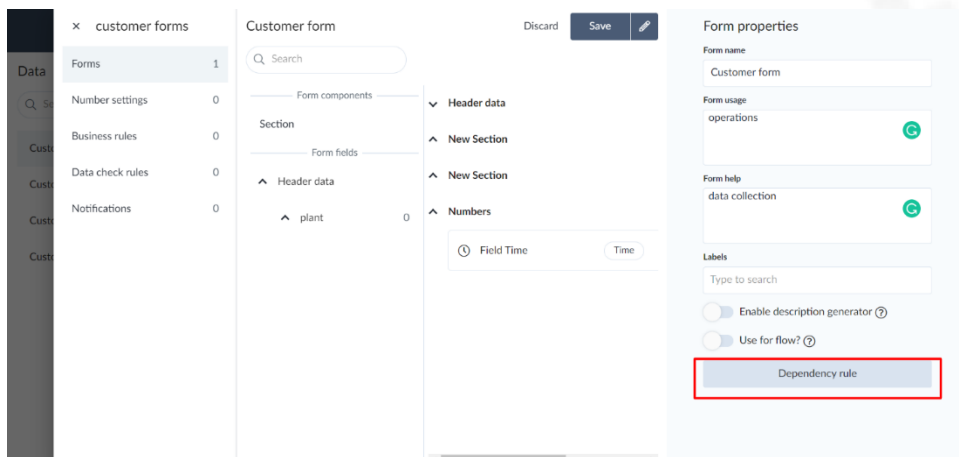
Data

Q Se

Cust

Cust

Cust

Cust

× customer forms

Forms 1

Number settings 0

Business rules 0

Data check rules 0

Notifications 0

Customer form

Discard Save

Q Search

Form components

Section

Form fields

^ Header data

^ plant 0

Header data

New Section

New Section

Numbers

Field Time Time

Form properties

Form name

Customer form

Form usage

operations

Form help

data collection

Labels

Type to search

Enable description generator ?

Use for flow? ?

Dependency rule